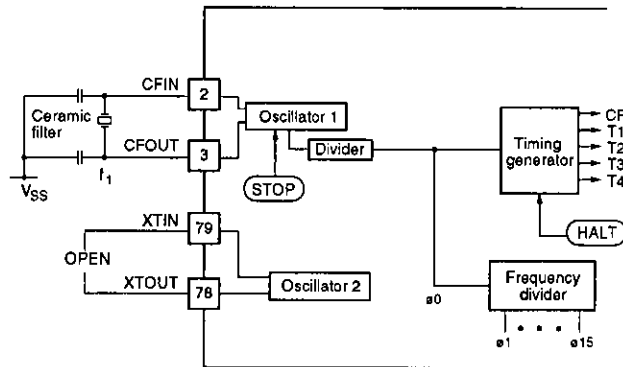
Ceramic filter

CFIN

2

CFOUT

3

$V_{SS}$

$f_1$

Oscillator 1

Divider

STOP

Timing generator

CF

T1

T2

T3

T4

HALT

XTIN

79

OPEN

XTOUT

78

Oscillator 2

ø0

Frequency divider

ø1

• • •

ø15